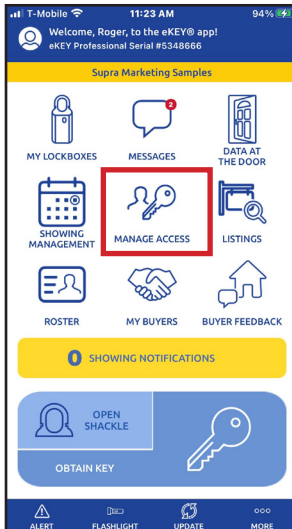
T-Mobile 11:23 AM 94%

Welcome, Roger, to the eKEY® app!
eKEY Professional Serial #5348666

Supra Marketing Samples

MY LOCKBOXES

2
MESSAGES

DATA AT THE DOOR

SHOWING MANAGEMENT

MANAGE ACCESS

LISTINGS

ROSTER

MY BUYERS

BUYER FEEDBACK

0 SHOWING NOTIFICATIONS

OPEN SHACKLE

OBTAIN KEY

ALERT

FLASHLIGHT

UPDATE

MORE